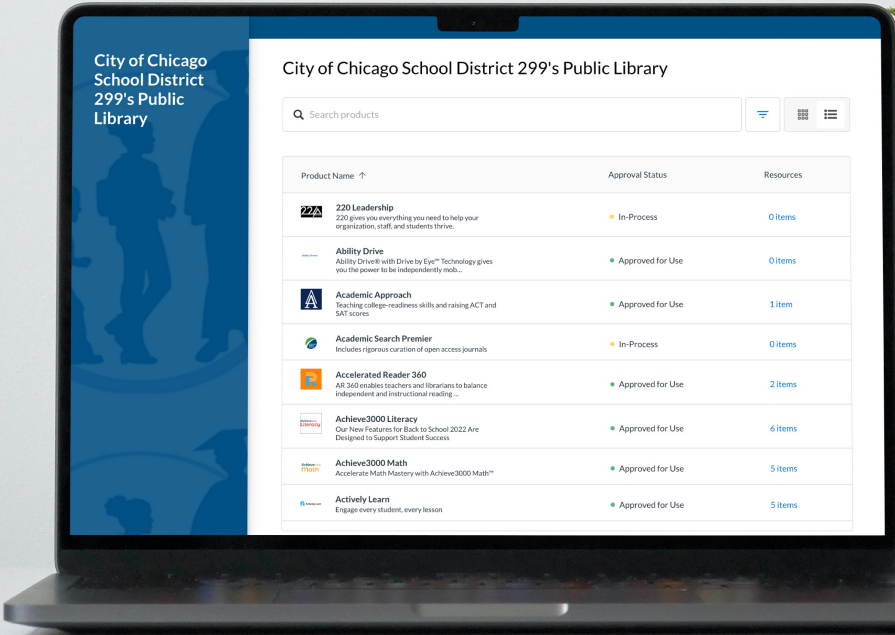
City of Chicago School District 299's Public Library

City of Chicago School District 299's Public Library

Search products

| Product Name ↑ | Approval Status | Resources |
|---|---|---|
| 220 Leadership 220 gives you everything you need to help your organization, staff, and students thrive. | In-Process | 0 items |
| Ability Drive Ability Drive® with Drive by Eye™ Technology gives you the power to be independently mob... | Approved for Use | 0 items |
| Academic Approach Teaching college-readiness skills and raising ACT and SAT scores | Approved for Use | 1 item |
| Academic Search Premier Includes rigorous curation of open access journals | In-Process | 0 items |
| Accelerated Reader 360 AR 360 enables teachers and librarians to balance independent and instructional reading ... | Approved for Use | 2 items |
| Achieve3000 Literacy Our New Features for Back to School 2022 Are Designed to Support Student Success | Approved for Use | 6 items |
| Achieve3000 Math Accelerate Math Mastery with Achieve3000 Math™ | Approved for Use | 5 items |
| Actively Learn Engage every student, every lesson | Approved for Use | 5 items |